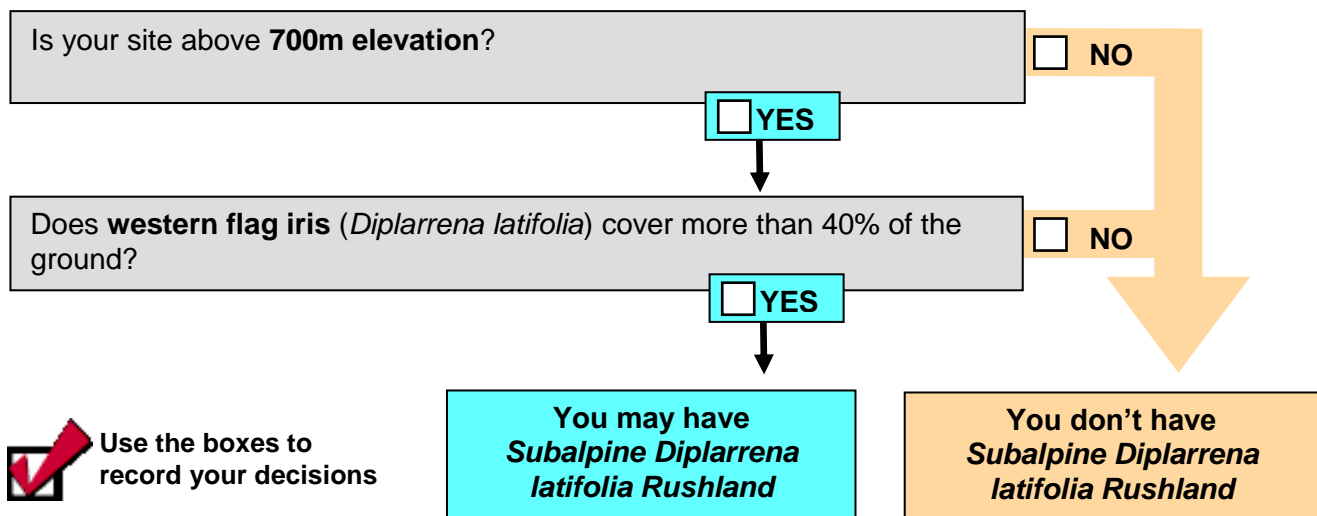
Is your site above **700m elevation**?

NO

YES

Does **western flag iris** (*Diplarrena latifolia*) cover more than 40% of the ground?

NO

YES

Use the boxes to record your decisions

You may have *Subalpine Diplarrena latifolia Rushland*

You don't have *Subalpine Diplarrena latifolia Rushland*